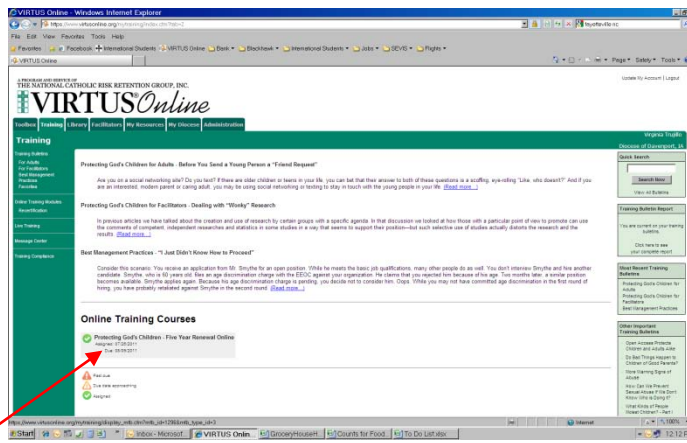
VIRTUS Online - Windows Internet Explorer

https://www.virtusonline.org/mytraining/index.cfm?tab=2

File Edit View Favorites Tools Help

Favorites Facebook International Students VIRTUS Online Bank Blackhawk International Students Jobs SEVIS Rights

VIRTUS Online

Page Safety Tools

A PROGRAM AND SERVICE OF THE NATIONAL CATHOLIC RISK RETENTION GROUP, INC.

VIRTUS Online

Update My Account | Logout

Toolbox Training Library Facilitators My Resources My Diocese Administration

Training

Virginia Trujillo
Diocese of Davenport, IA

Training Bulletins
For Adults
For Facilitators
Best Management Practices
Favorites

Online Training Modules
Recertification

Live Training

Message Center

Training Compliance

Protecting God's Children for Adults - Before You Send a Young Person a "Friend Request"

Are you on a social networking site? Do you text? If there are older children or teens in your life, you can bet that their answer to both of these questions is a scoffing, eye-rolling "Like, who doesn't?" And if you are an interested, modern parent or caring adult, you may be using social networking or texting to stay in touch with the young people in your life. (Read more...)

Protecting God's Children for Facilitators - Dealing with "Wonky" Research

In previous articles we have talked about the creation and use of research by certain groups with a specific agenda. In that discussion we looked at how those with a particular point of view to promote can use the comments of competent, independent researches and statistics in some studies in a way that seems to support their position—but such selective use of studies actually distorts the research and the results. (Read more...)

Best Management Practices - "I Just Didn't Know How to Proceed"

Consider this scenario: You receive an application from Mr. Smythe for an open position. While he meets the basic job qualifications, many other people do as well. You don't interview Smythe and hire another candidate. Smythe, who is 60 years old, files an age discrimination charge with the EEOC against your organization. He claims that you rejected him because of his age. Two months later, a similar position becomes available. Smythe applies again. Because his age discrimination charge is pending, you decide not to consider him. Oops. While you may not have committed age discrimination in the first round of hiring, you have probably retaliated against Smythe in the second round. (Read more...)

Online Training Courses

Protecting God's Children - Five Year Renewal Online
Assigned: 07/28/2011
Due: 08/28/2011

Past due
Due date approaching
Assigned

Quick Search
Search Now
View All Bulletins

Training Bulletin Report
You are current on your training bulletins.
Click here to see your complete report

Most Recent Training Bulletins
Protecting God's Children for Adults
Protecting God's Children for Facilitators
Best Management Practices

Other Important Training Bulletins
Open Access Protect Children and Adults Alike
Do Bad Things Happen to Children of Good Parents?
Now Warning Signs of Abuse
How Can We Prevent Sexual Abuse If We Don't Know Who is Doing it?
What Kinds of People Molest Children? - Part I

https://www.virtusonline.org/mytraining/display_wiki.cfm?mb_id=1298&mb_type_id=3

Internet 100%

Start Inbox - Microsoft VIRTUS Onlin... GroceryHouseH... Counts for Food To Do List.xlsx 12:12